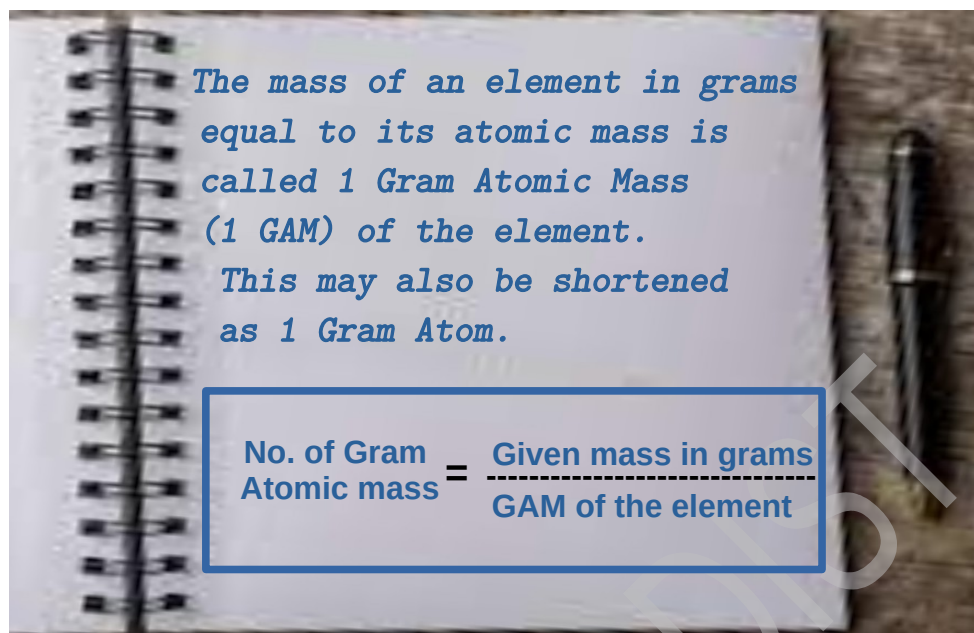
The mass of an element in grams equal to its atomic mass is called 1 Gram Atomic Mass (1 GAM) of the element.

This may also be shortened as 1 Gram Atom.

No. of Gram Atomic mass $=$ $\frac{\text{Given mass in grams}}{\text{GAM of the element}}$